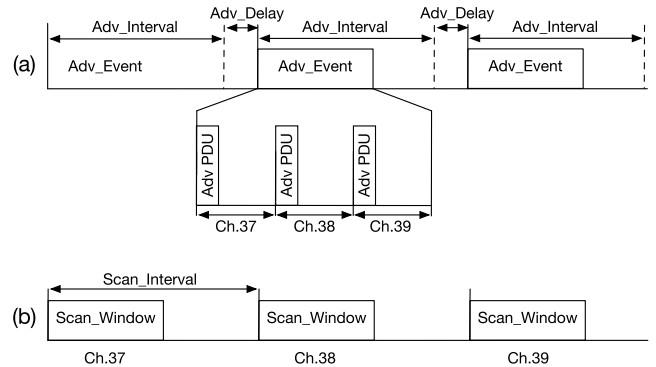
Adv_Interval

Adv_Delay

Adv_Interval

Adv_Delay

Adv_Interval

(a)

Adv_Event

Adv_Event

Adv_Event

Adv PDU

Adv PDU

Adv PDU

Ch.37

Ch.38

Ch.39

Scan_Interval

(b)

Scan_Window

Scan_Window

Scan_Window

Ch.37

Ch.38

Ch.39